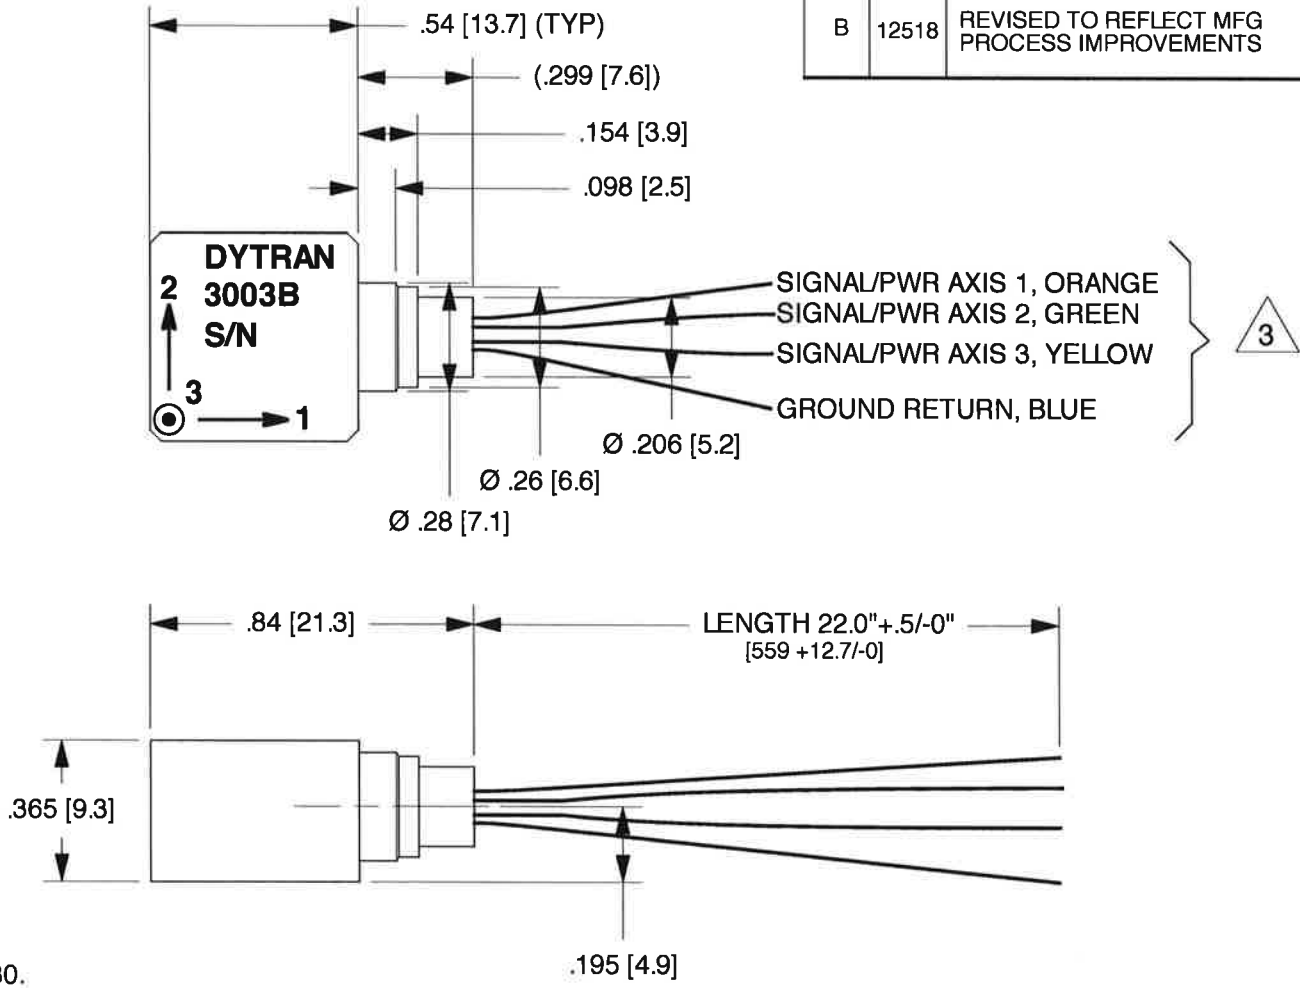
| B | 12518 | REVISED TO REFLECT MFG PROCESS IMPROVEMENTS |
|---|---|---|

.54 [13.7] (TYP)

(.299 [7.6])

.154 [3.9]

.098 [2.5]

DYTRAN
3003B
S/N

2

3

1

SIGNAL/PWR AXIS 1, ORANGE
SIGNAL/PWR AXIS 2, GREEN
SIGNAL/PWR AXIS 3, YELLOW
GROUND RETURN, BLUE

3

Ø .206 [5.2]

Ø .26 [6.6]

Ø .28 [7.1]

.84 [21.3]

LENGTH 22.0"+.5/-0"
[559 +12.7/-0]

.365 [9.3]

.195 [4.9]

30.